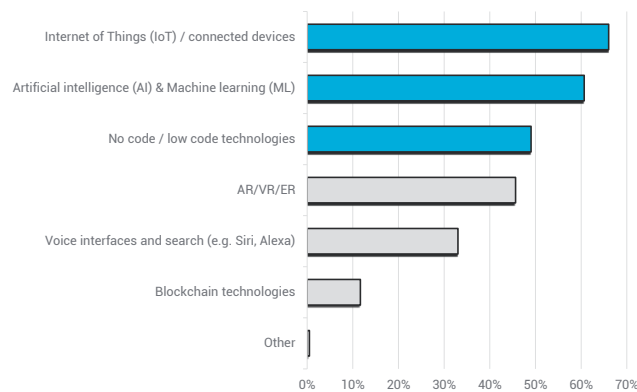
Internet of Things (IoT) / connected devices

Artificial intelligence (AI) & Machine learning (ML)

No code / low code technologies

AR/VR/ER

Voice interfaces and search (e.g. Siri, Alexa)

Blockchain technologies

Other

0% 10% 20% 30% 40% 50% 60% 70%